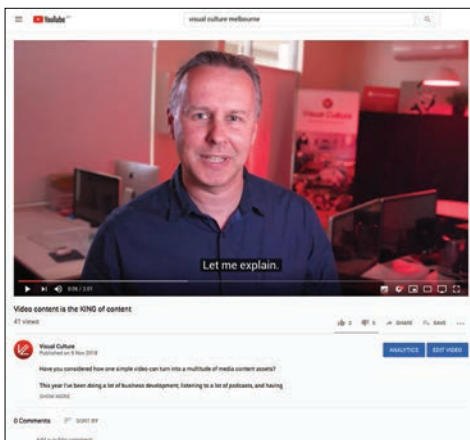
YouTube

visual culture melbourne

Visual Culture

Let me explain.

0:06 / 2:01

Video content is the KING of content

47 views

2 5 SHARE SAVE

Visual Culture
Published on 8 Nov 2018

ANALYTICS EDIT VIDEO

Have you considered how one simple video can turn into a multitude of media content assets?

This year I've been doing a lot of business development, listening to a lot of podcasts, and having

SHOW MORE

0 Comments SORT BY

Add a public comment...